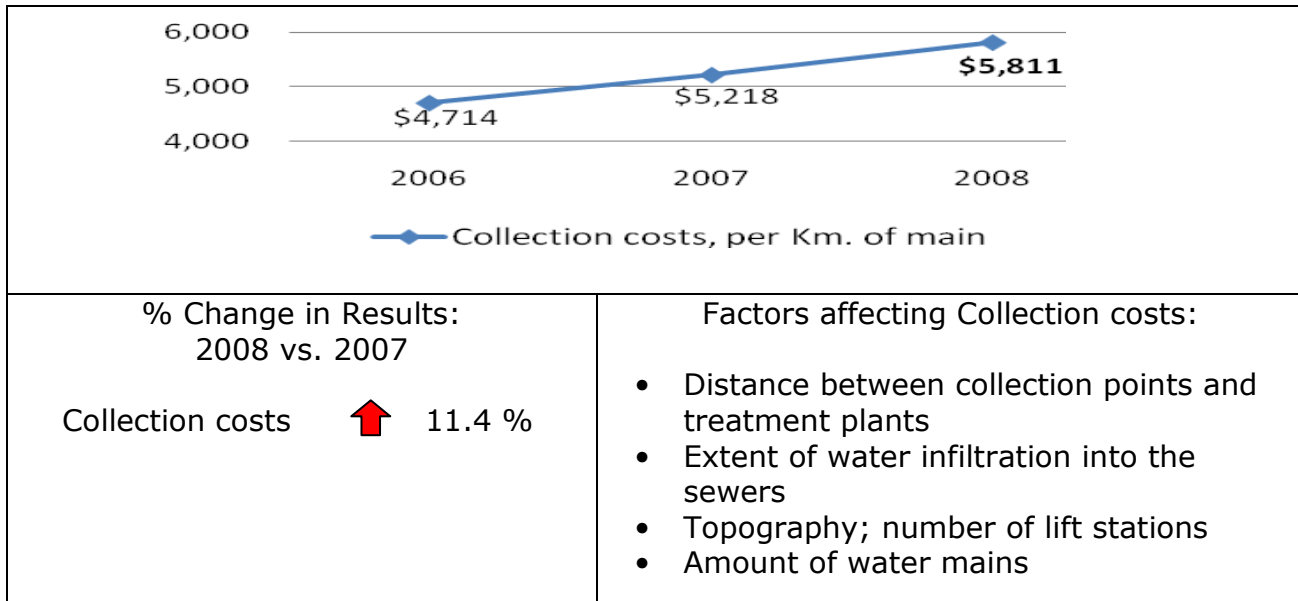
6,000
5,000
4,000

$4,714
$5,218
$5,811

2006
2007
2008

Collection costs, per Km. of main

| % Change in Results: 2008 vs. 2007<br><br>Collection costs 11.4 % | Factors affecting Collection costs:<br><br>• Distance between collection points and treatment plants<br>• Extent of water infiltration into the sewers<br>• Topography; number of lift stations<br>• Amount of water mains |
|---|---|